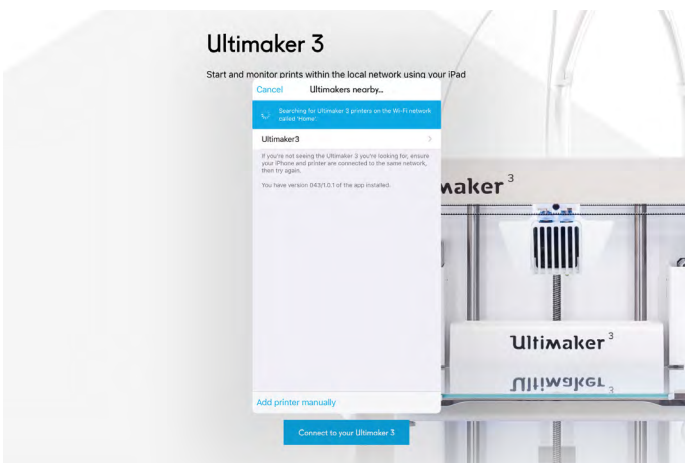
Ultimaker 3

Start and monitor prints within the local network using your iPad

Cancel Ultimakers nearby...

Searching for Ultimaker 3 printers on the Wi-Fi network called 'Home'.

Ultimaker3

If you're not seeing the Ultimaker 3 you're looking for, ensure your iPhone and printer are connected to the same network, then try again.

You have version 043/1.0.1 of the app installed.

Add printer manually

Connect to your Ultimaker 3

naker$^3$

Ultimaker$^3$